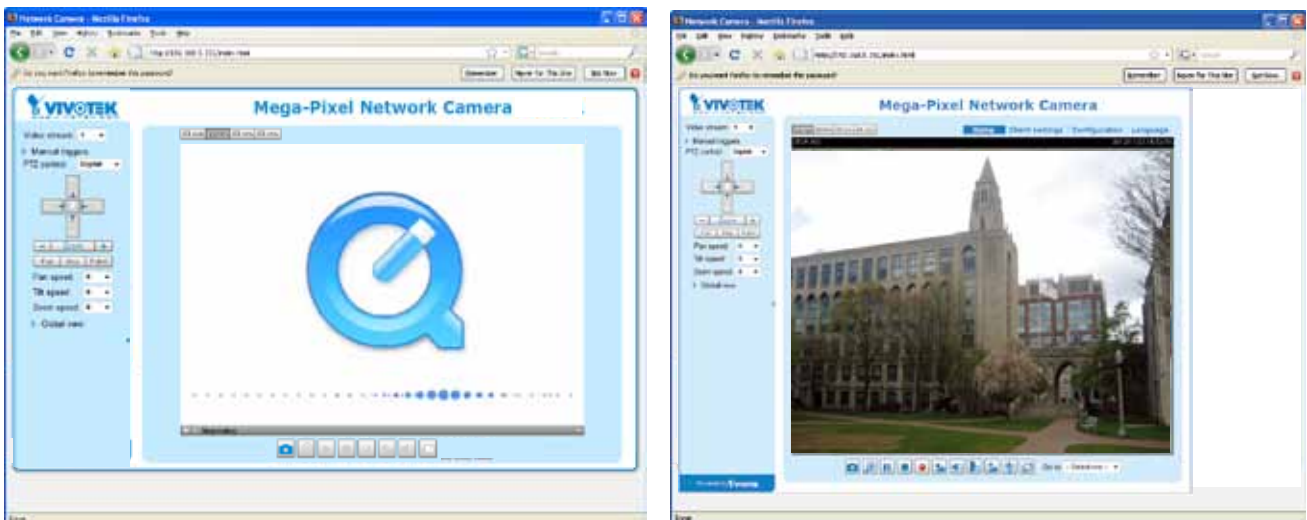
Network Camera - Mozilla Firefox

VIVOTEK

Mega-Pixel Network Camera

Video stream

Manual triggers

PTZ control

Pan speed

Tilt speed

Zoom speed

Global view

Network Camera - Mozilla Firefox

VIVOTEK

Mega-Pixel Network Camera

Video stream

Manual triggers

PTZ control

Pan speed

Tilt speed

Zoom speed

Global view

Home

Client settings

Configuration

Language